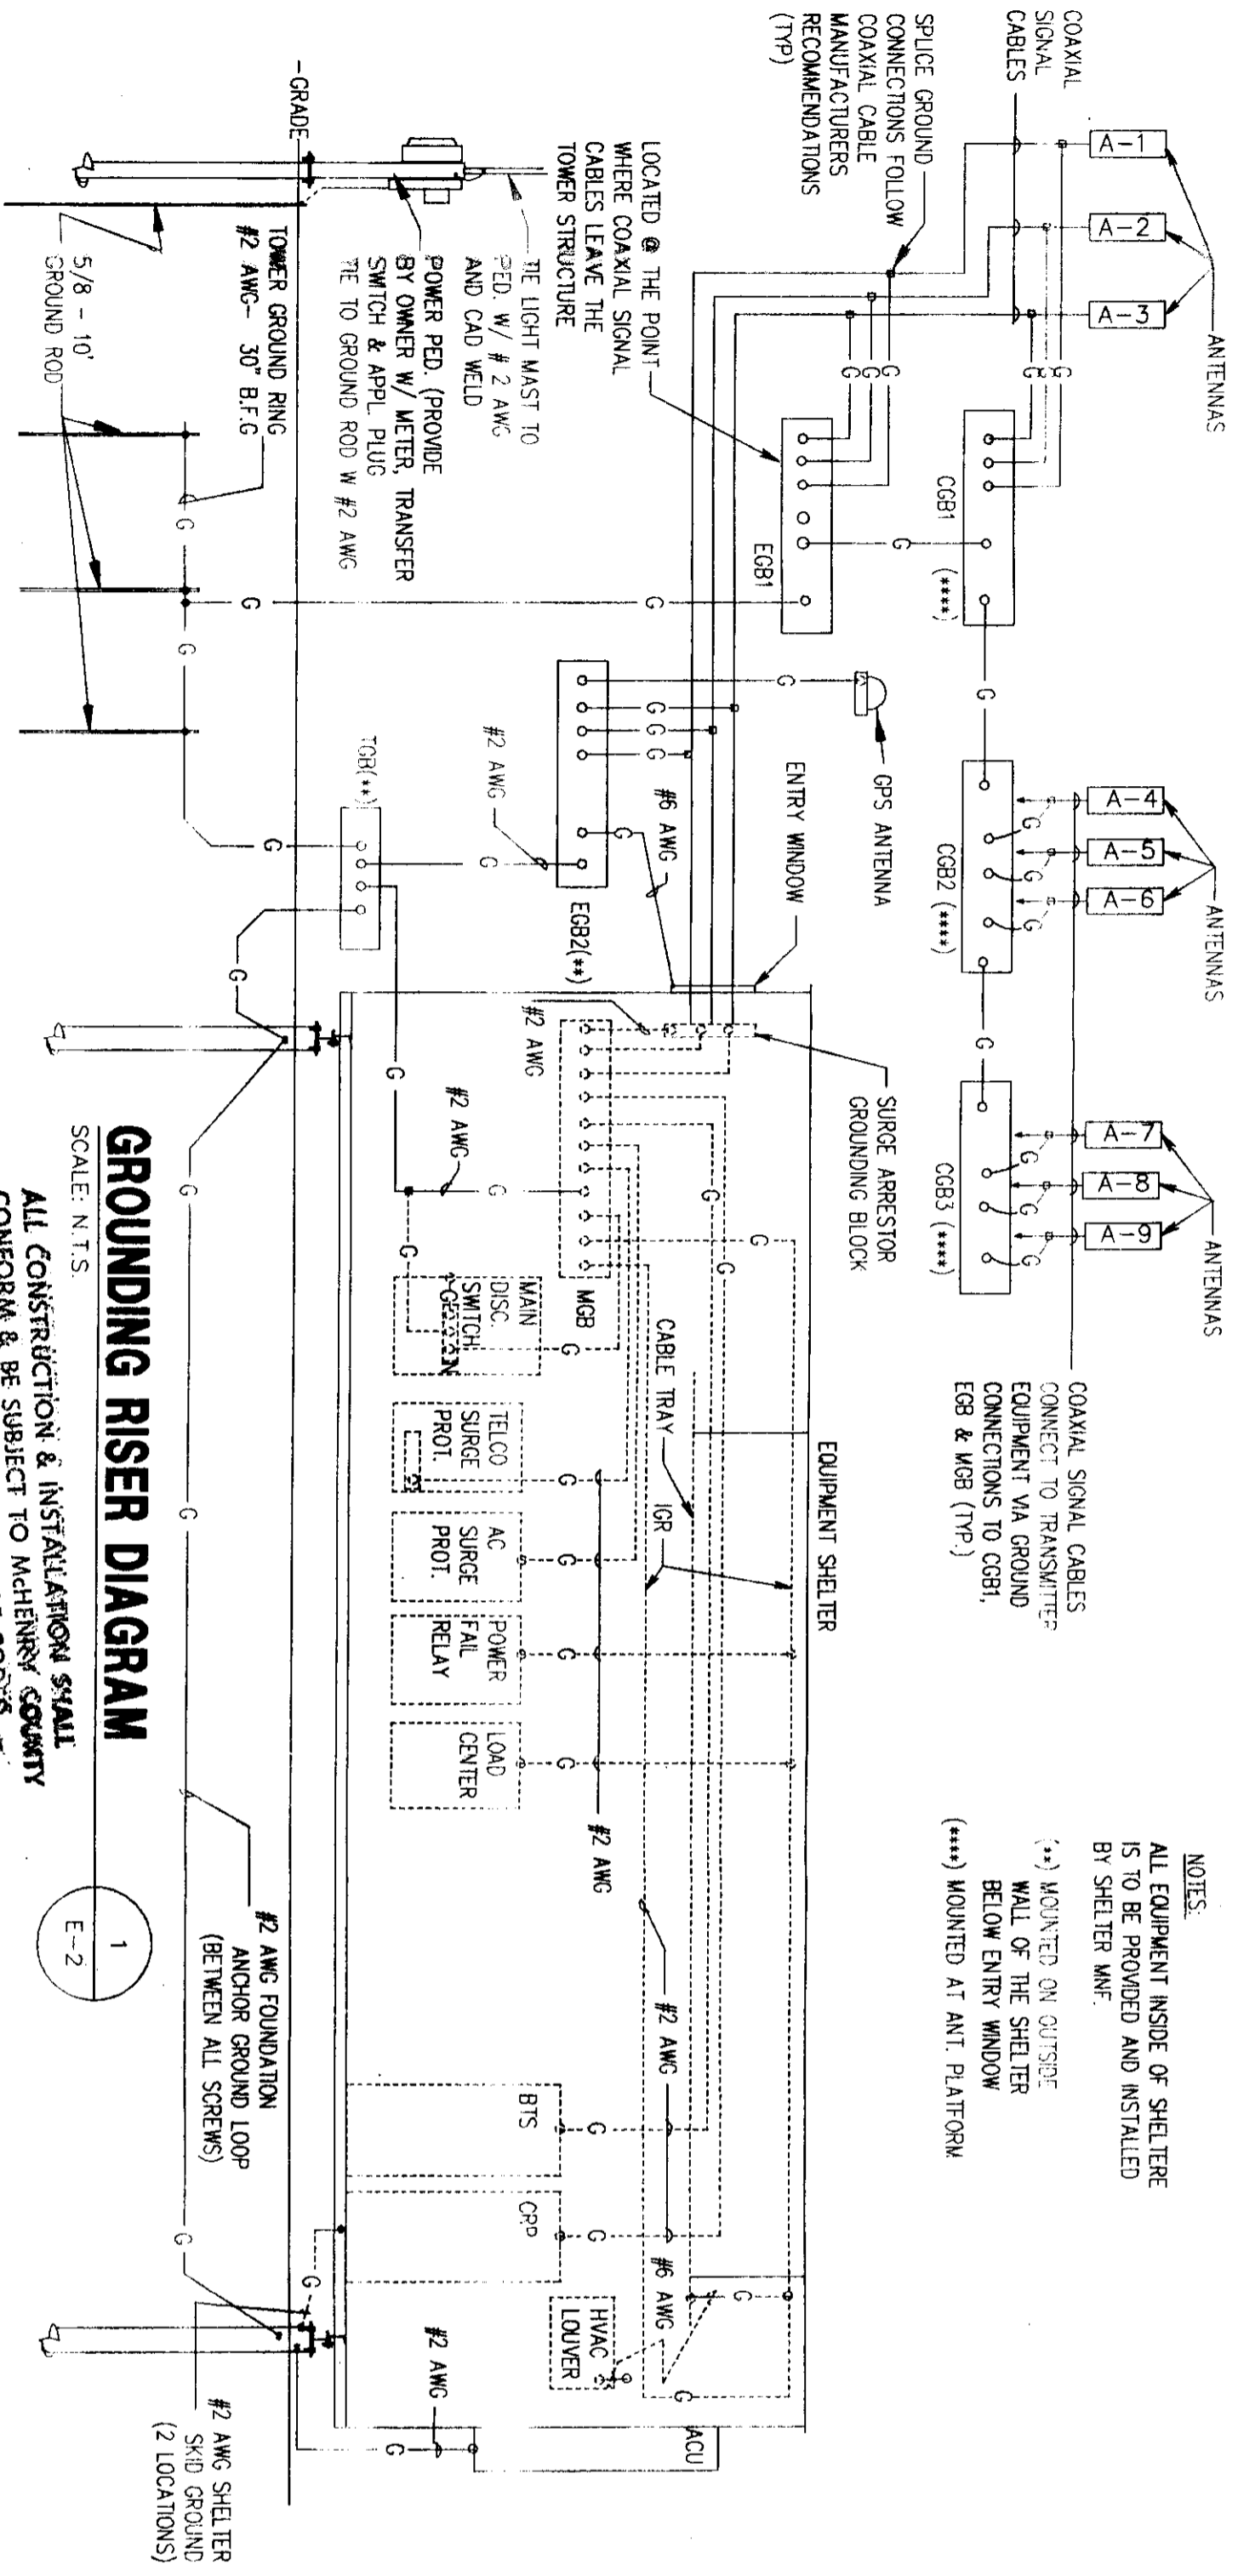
COAXIAL SIGNAL CABLES

A-1
A-2
A-3

ANTENNAS

SPLICE GROUND CONNECTIONS FOLLOW COAXIAL CABLE MANUFACTURERS RECOMMENDATIONS (TYP)

LOCATED @ THE POINT WHERE COAXIAL SIGNAL CABLES LEAVE THE TOWER STRUCTURE

TIE LIGHT MAST TO PED. W/ # 2 AWG AND CAD WELD

POWER PED. (PROVIDE BY OWNER W/ METER, TRANSFER SWITCH & APPL PLUG TIE TO GROUND ROD W #2 AWG

-GRADE

TOWER GROUND RING #2 AWG- 30" B.F.G

5/8 - 10' GROUND ROD

CGB1 (****)

EGB1

G

GPS ANTENNA

ENTRY WINDOW

#6 AWG

#2 AWG

TGB(**)

EGB2(**)

CGB2 (****)

A-4
A-5
A-6

ANTENNAS

CGB3 (****)

A-7
A-8
A-9

ANTENNAS

SURGE ARRESTOR GROUNDING BLOCK

#2 AWG

#2 AWG

MGB

MAIN DISC. SWITCH

CABLE TRAY

TELCO SURGE PROT.

AC SURGE PROT.

POWER FAIL RELAY

LOAD CENTER

IGR

EQUIPMENT SHELTER

#2 AWG

#2 AWG

BTS

CPP

#6 AWG

HVAC LOUVER

#2 AWG

ACU

COAXIAL SIGNAL CABLES CONNECT TO TRANSMITTER EQUIPMENT VIA GROUND CONNECTIONS TO CGB1, EGB & MGB (TYP.)

NOTES:
ALL EQUIPMENT INSIDE OF SHELTERE IS TO BE PROVIDED AND INSTALLED BY SHELTER MNF.
(**) MOUNTED ON OUTSIDE WALL OF THE SHELTER BELOW ENTRY WINDOW
(****) MOUNTED AT ANT. PLATFORM.

GROUNDING RISER DIAGRAM
SCALE: N.T.S.

1
E-2

#2 AWG FOUNDATION ANCHOR GROUND LOOP (BETWEEN ALL SCREWS)

#2 AWG SHELTER SKID GROUND (2 LOCATIONS)

ALL CONSTRUCTION & INSTALLATION SHALL CONFORM & BE SUBJECT TO McHENRY COUNTY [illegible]